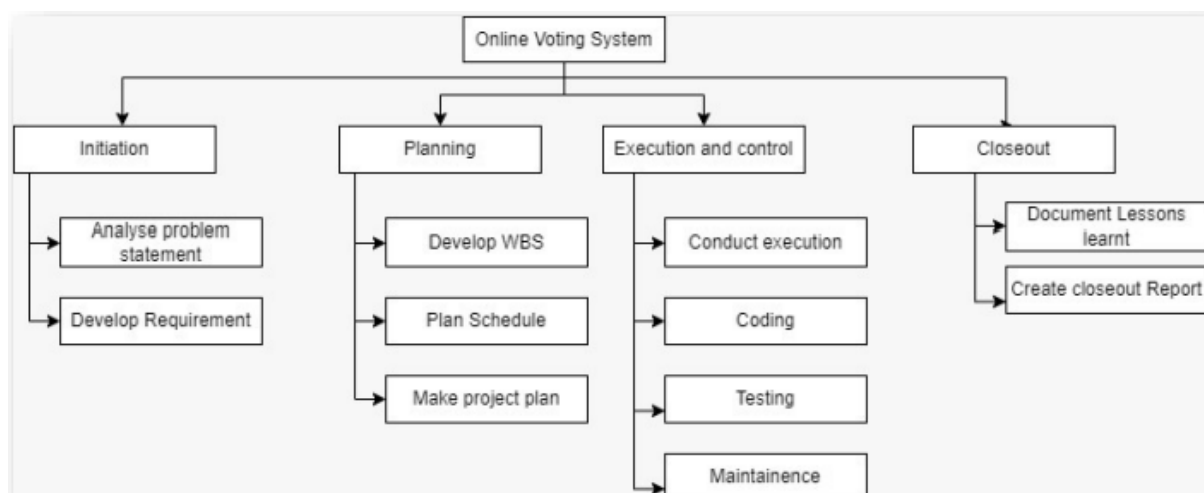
Online Voting System

Initiation

Analyse problem statement

Develop Requirement

Planning

Develop WBS

Plan Schedule

Make project plan

Execution and control

Conduct execution

Coding

Testing

Maintainence

Closeout

Document Lessons learnt

Create closeout Report